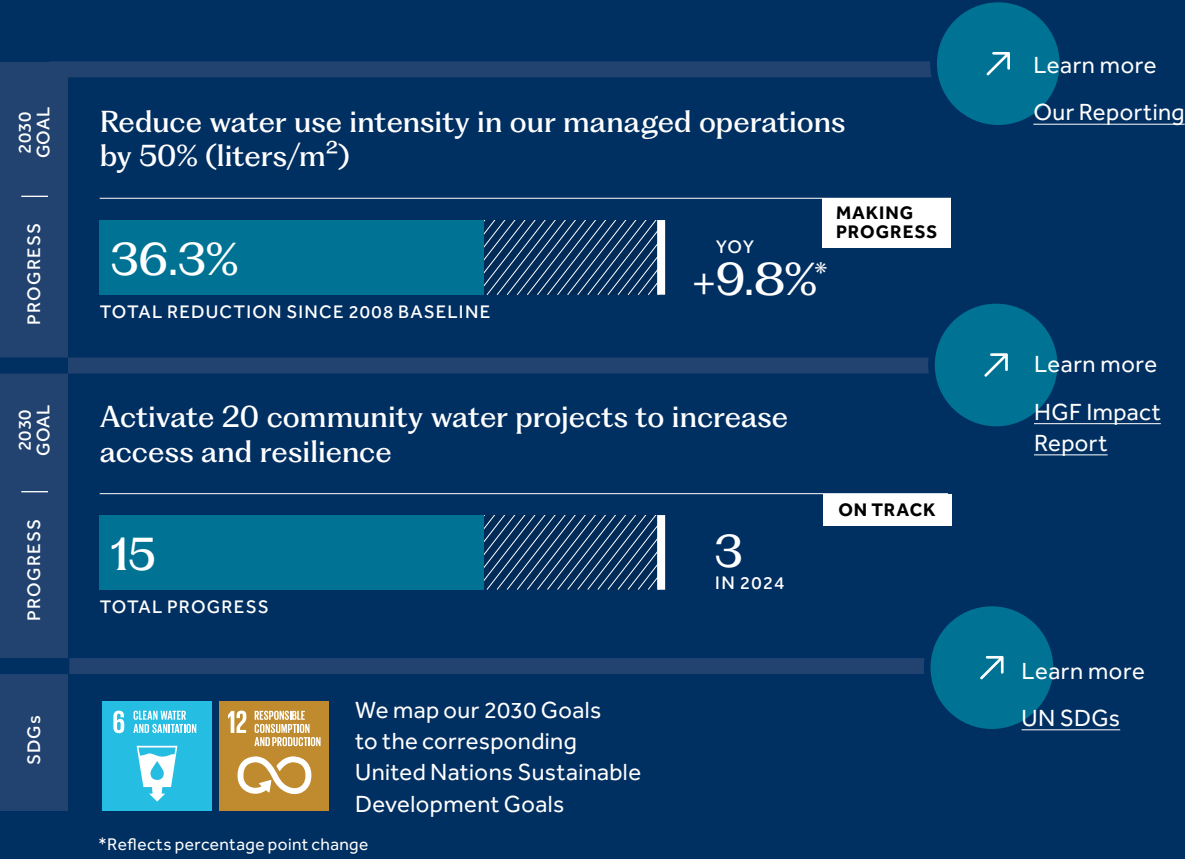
2030 GOAL

Reduce water use intensity in our managed operations by 50% (liters/m$^2$)

PROGRESS

MAKING PROGRESS

36.3%

TOTAL REDUCTION SINCE 2008 BASELINE

YOY
+9.8%*

Learn more
Our Reporting

2030 GOAL

Activate 20 community water projects to increase access and resilience

PROGRESS

ON TRACK

15

TOTAL PROGRESS

3
IN 2024

Learn more
HGF Impact Report

SDGs

6 CLEAN WATER AND SANITATION

12 RESPONSIBLE CONSUMPTION AND PRODUCTION

We map our 2030 Goals to the corresponding United Nations Sustainable Development Goals

Learn more
UN SDGs

*Reflects percentage point change